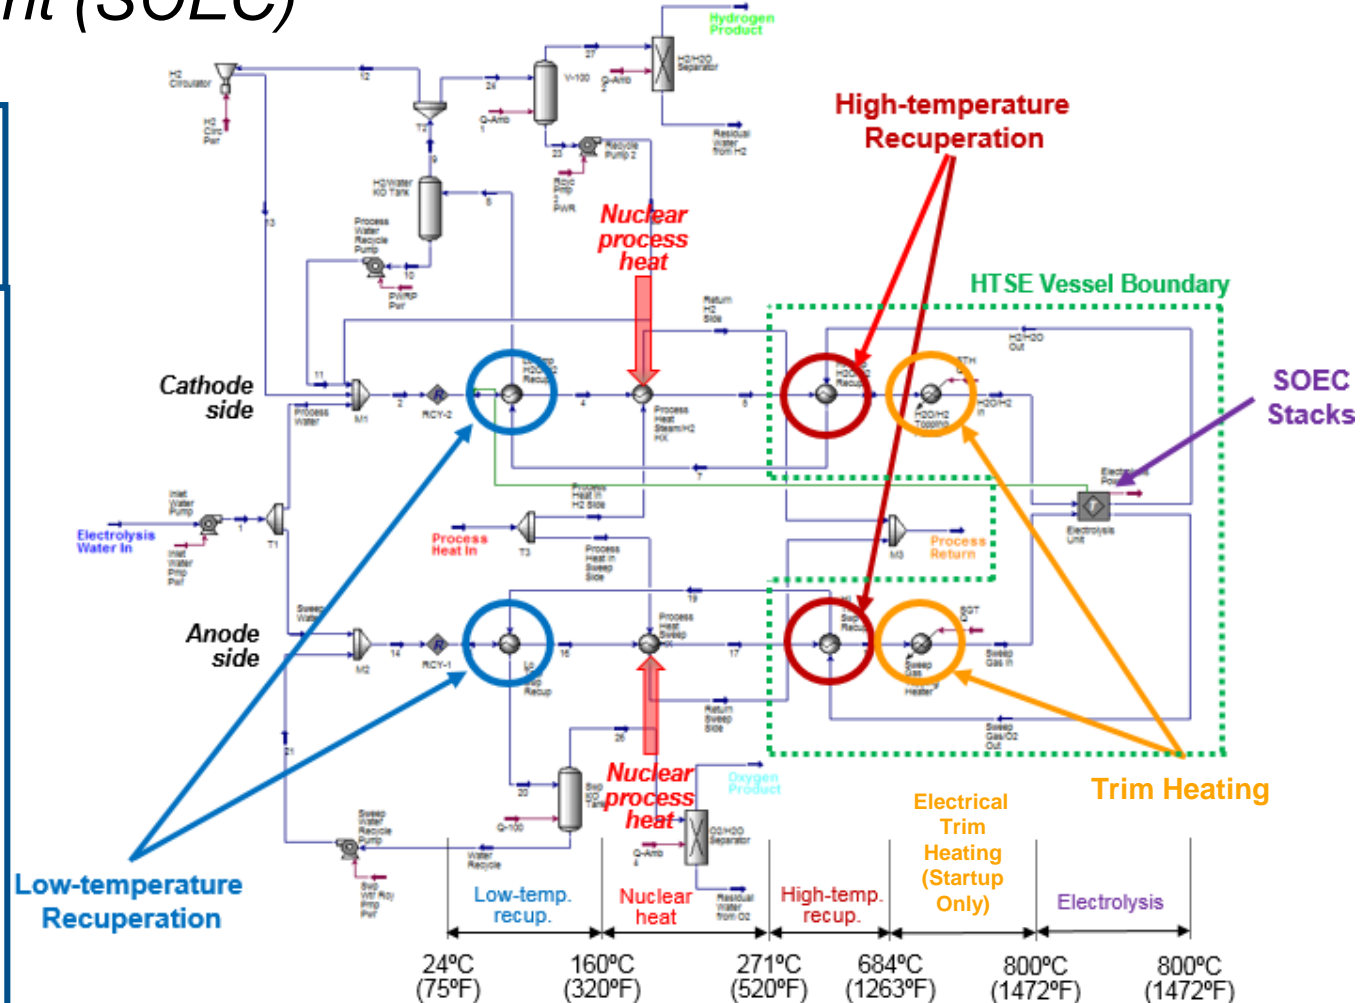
nt (SOEC)

Hydrogen Product

H2/H2O Separator

H2 Circulator

12

27

V-100

Q-Amb

24

Q-Amb

T2

Recycle Pump 2

23

H2 Circ Pwr

Rcyc Pmp PWR

H2/Water KO Tank

9

8

13

Process Water Recycle Pump

10

PWRP Pwr

Residual Water from H2

High-temperature Recuperation

Nuclear process heat

HTSE Vessel Boundary

Return H2 Side

H2/H2O Out

SOEC Stacks

Cathode side

11

M1

2

RCY-2

4

5

Process Heat Steam/H2 HX

Process Water

H2O/H2 Recup

H2O/H2 Topping

7

Electrolysis Unit

Inlet Water Pump

Electrolysis Water In

1

T1

Inlet Water Pmp Pwr

Process Heat In

T3

Process Heat In H2 Side

Process Heat in Sweep Side

M3

Process Return

Sweep Water

Anode side

M2

14

RCY-1

16

Process Heat Sweep HX

17

19

Sweep Recup

Sweep Gas Heater

Sweep Gas In

Return Sweep Side

Sweep Gas/O2 Out

21

20

26

Nuclear process heat

Oxygen Product

Q-100

Swp KO Tank

O2/H2O Separator

Q-Amb

Water Recycle

Sweep Water Recycle Pump

Swp Wtr Rcy Pmp Pwr

Residual Water from O2

Electrical Trim Heating (Startup Only)

Trim Heating

Low-temperature Recuperation

Low-temp. recup.

Nuclear heat

High-temp. recup.

Electrolysis

24°C (75°F)

160°C (320°F)

271°C (520°F)

684°C (1263°F)

800°C (1472°F)

800°C (1472°F)